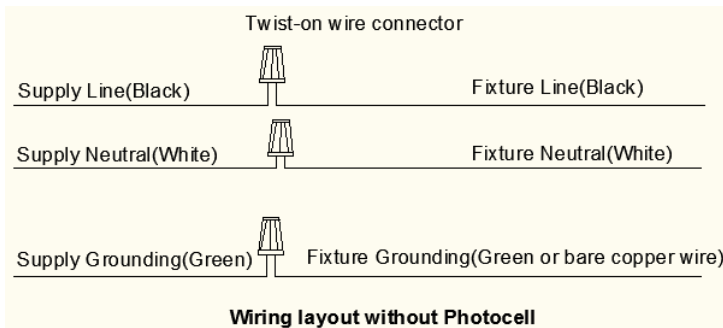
Twist-on wire connector

Supply Line(Black)

Fixture Line(Black)

Supply Neutral(White)

Fixture Neutral(White)

Supply Grounding(Green)

Fixture Grounding(Green or bare copper wire)

Wiring layout without Photocell